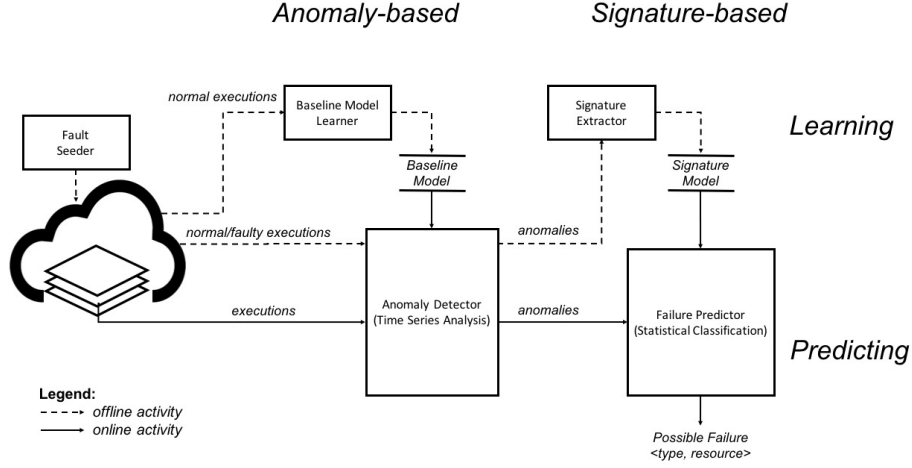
Anomaly-based

Signature-based

Learning

Predicting

Fault Seeder

normal executions

Baseline Model Learner

Baseline Model

Signature Extractor

Signature Model

normal/faulty executions

anomalies

executions

Anomaly Detector (Time Series Analysis)

anomalies

Failure Predictor (Statistical Classification)

Possible Failure <type, resource>

Legend:
offline activity
online activity